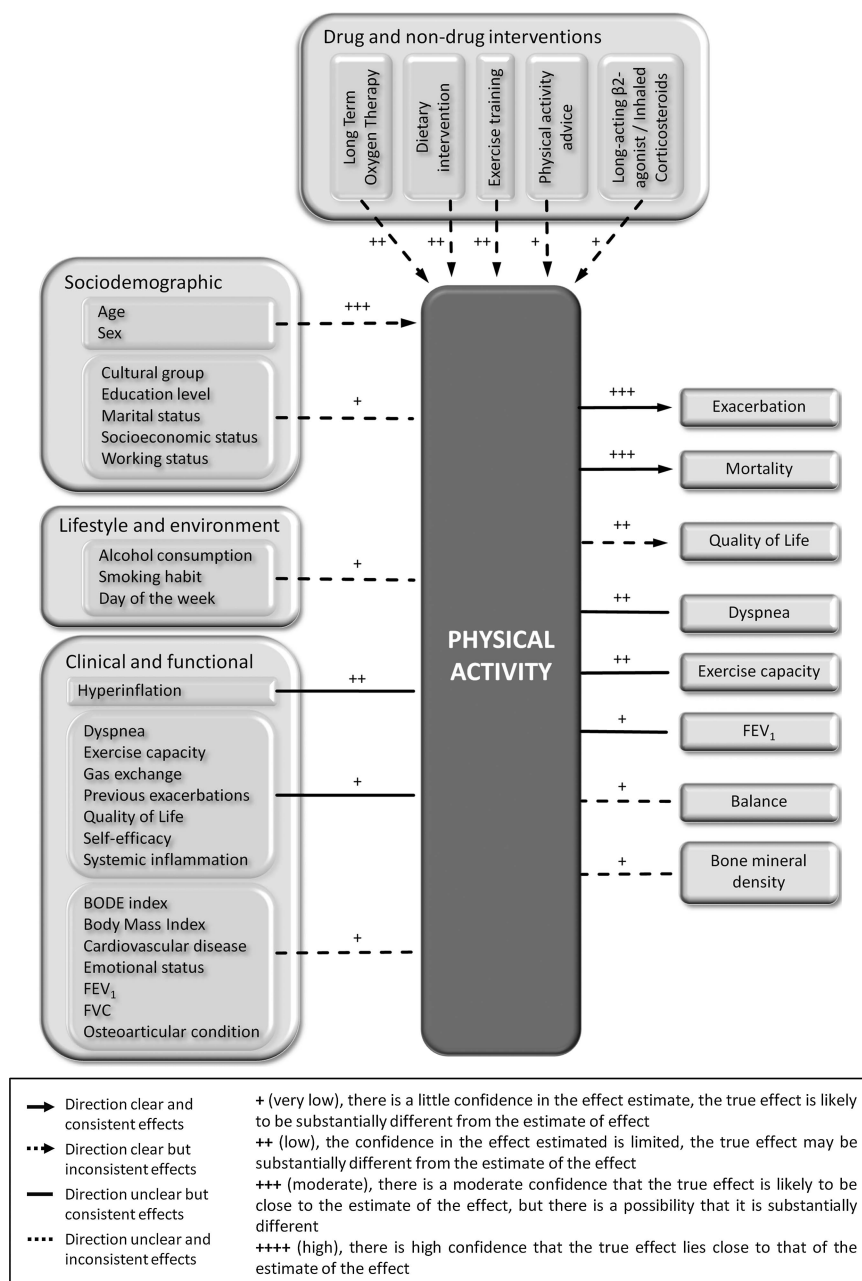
Drug and non-drug interventions

Long Term Oxygen Therapy

Dietary intervention

Exercise training

Physical activity advice

Long-acting β2-agonist / Inhaled Corticosteroids

++ ++ ++ + +

Sociodemographic

Age
Sex

+++

Cultural group
Education level
Marital status
Socioeconomic status
Working status

+

Lifestyle and environment

Alcohol consumption
Smoking habit
Day of the week

+

Clinical and functional

Hyperinflation

++

Dyspnea
Exercise capacity
Gas exchange
Previous exacerbations
Quality of Life
Self-efficacy
Systemic inflammation

+

BODE index
Body Mass Index
Cardiovascular disease
Emotional status
$FEV_1$
FVC
Osteoarticular condition

+

PHYSICAL ACTIVITY

+++ Exacerbation

+++ Mortality

++ Quality of Life

++ Dyspnea

++ Exercise capacity

+ $FEV_1$

+ Balance

+ Bone mineral density

Direction clear and consistent effects

Direction clear but inconsistent effects

Direction unclear but consistent effects

Direction unclear and inconsistent effects

+ (very low), there is a little confidence in the effect estimate, the true effect is likely to be substantially different from the estimate of effect

++ (low), the confidence in the effect estimated is limited, the true effect may be substantially different from the estimate of the effect

+++ (moderate), there is a moderate confidence that the true effect is likely to be close to the estimate of the effect, but there is a possibility that it is substantially different

++++ (high), there is high confidence that the true effect lies close to that of the estimate of the effect